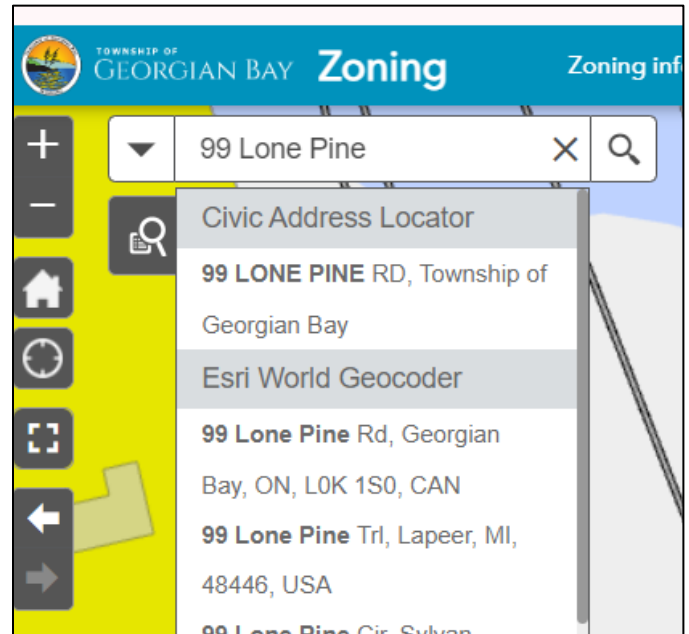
TOWNSHIP OF GEORGIAN BAY Zoning

Zoning inf

+

−

99 Lone Pine

×

Civic Address Locator

99 LONE PINE RD, Township of Georgian Bay

Esri World Geocoder

99 Lone Pine Rd, Georgian Bay, ON, L0K 1S0, CAN

99 Lone Pine Trl, Lapeer, MI, 48446, USA

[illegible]